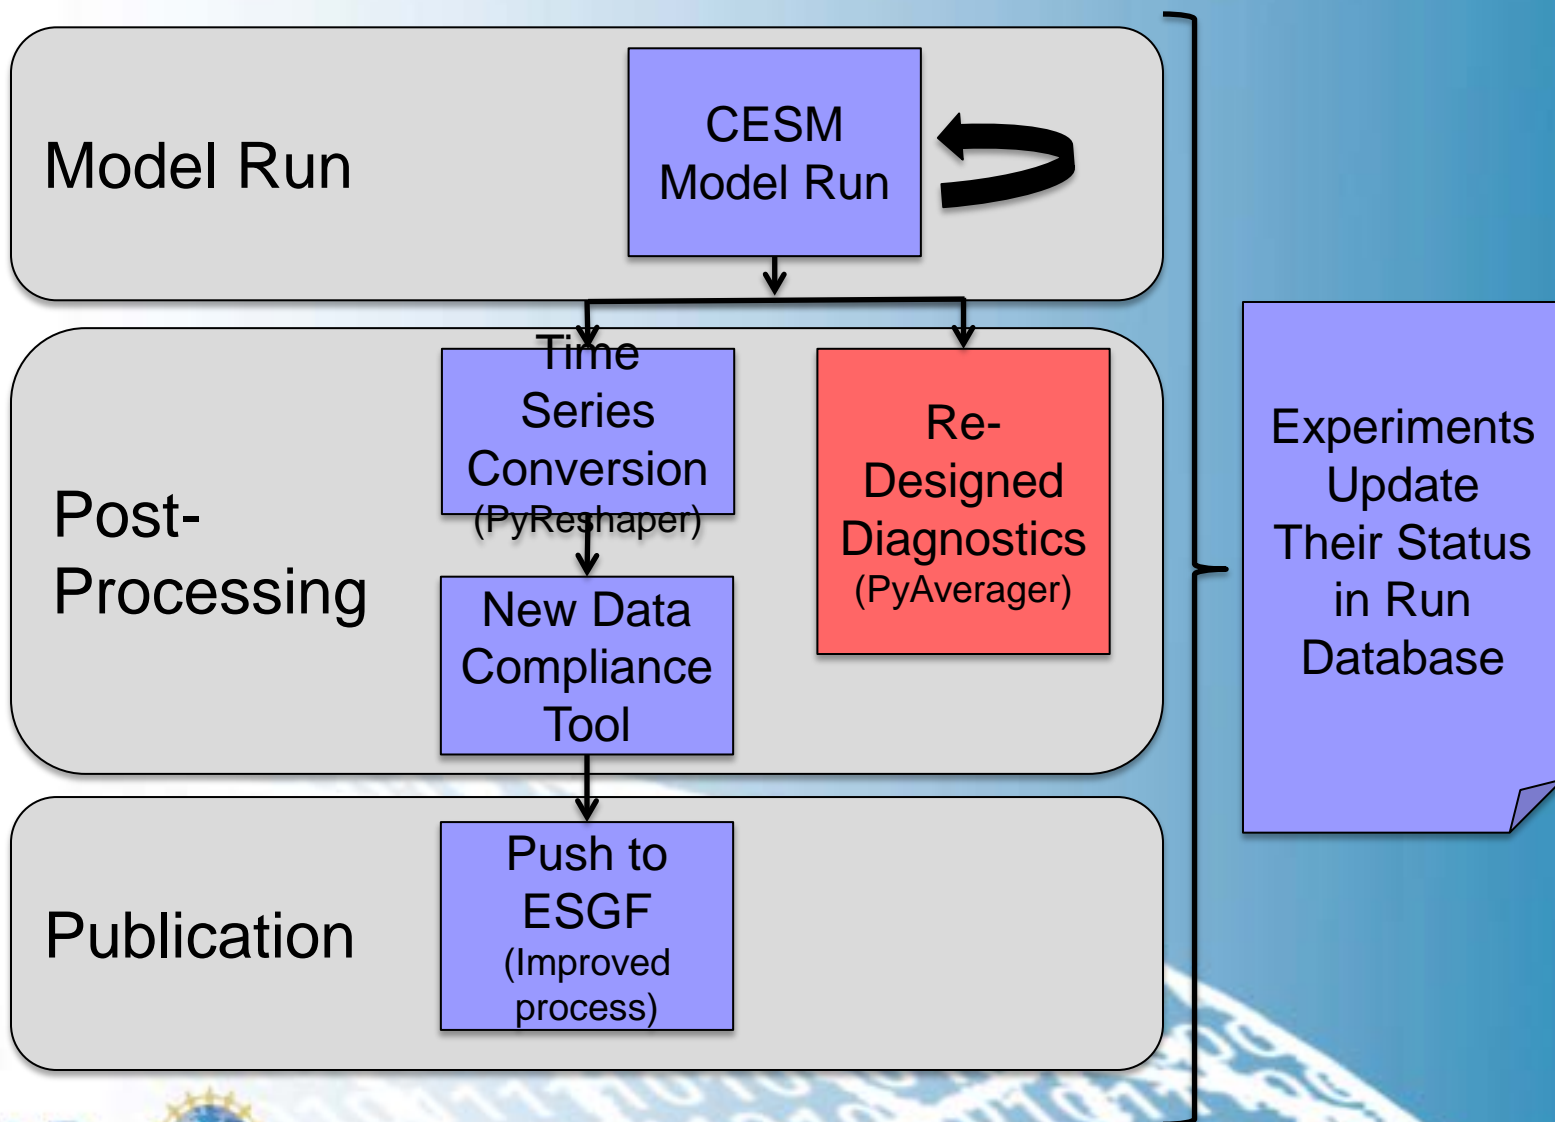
Model Run

CESM Model Run

Post-Processing

Time Series Conversion (PyReshaper)

Re-Designed Diagnostics (PyAverager)

New Data Compliance Tool

Publication

Push to ESGF (Improved process)

Experiments Update Their Status in Run Database